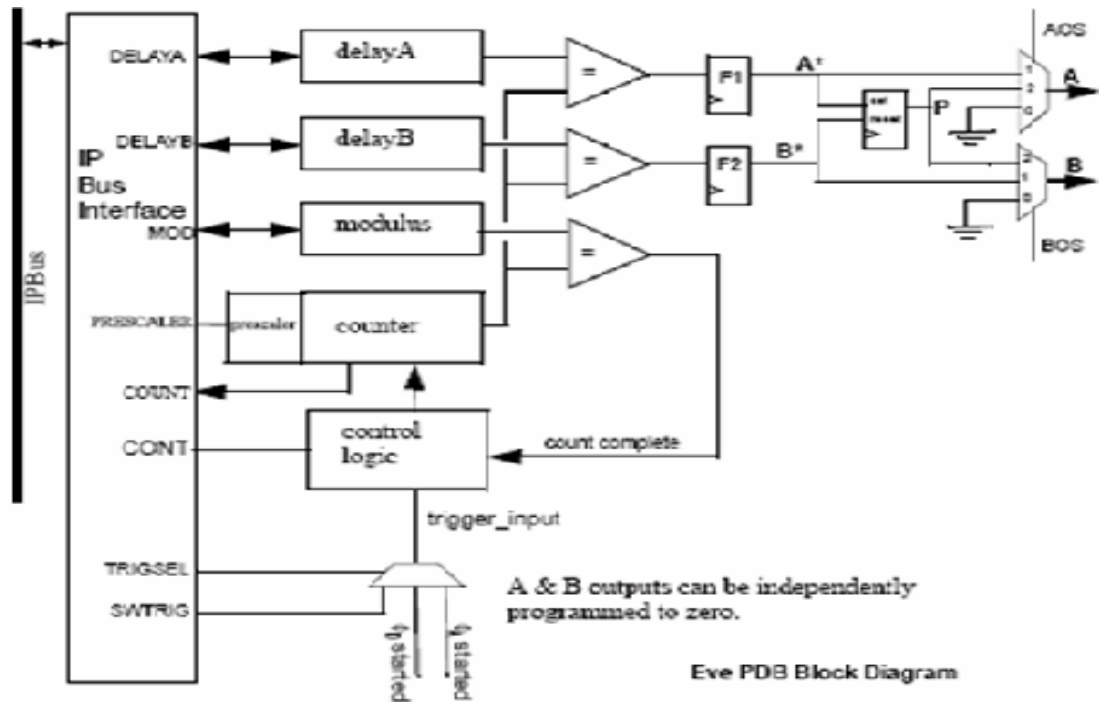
IPBus

DELAYA
DELAYB
IP Bus Interface
MOD
PRESCALER
COUNT
CONT
TRIGSEL
SWTRIG

delayA
delayB
modulus
prescaler
counter
control logic

=
=
=

F1
F2
A'
B'
set reset
P
AOS
A
BOS
B
1
2
0
2
1
0

count complete
trigger_input
$I_0$started
$I_1$started

A & B outputs can be independently programmed to zero.

Eve PDB Block Diagram